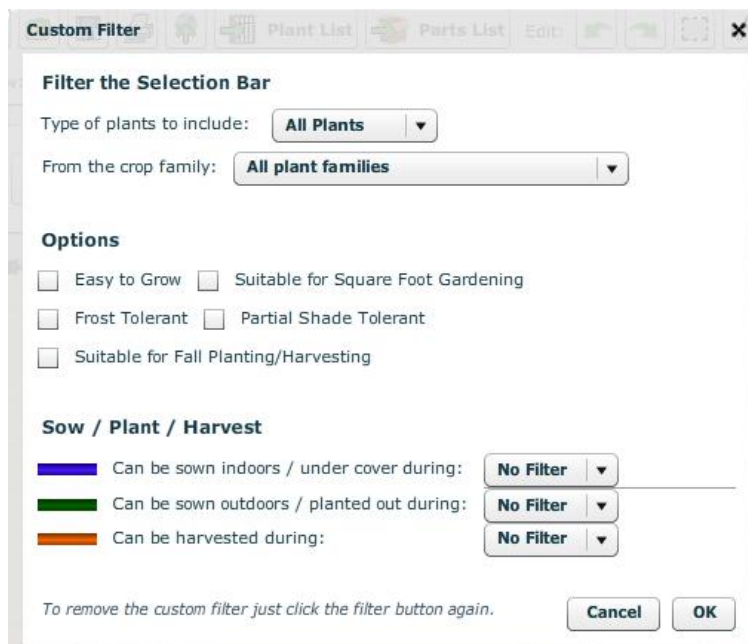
Custom Filter

Plant List

Parts List

Edit:

Filter the Selection Bar

Type of plants to include: All Plants

From the crop family: All plant families

Options

Easy to Grow

Suitable for Square Foot Gardening

Frost Tolerant

Partial Shade Tolerant

Suitable for Fall Planting/Harvesting

Sow / Plant / Harvest

Can be sown indoors / under cover during: No Filter

Can be sown outdoors / planted out during: No Filter

Can be harvested during: No Filter

To remove the custom filter just click the filter button again.

Cancel

OK